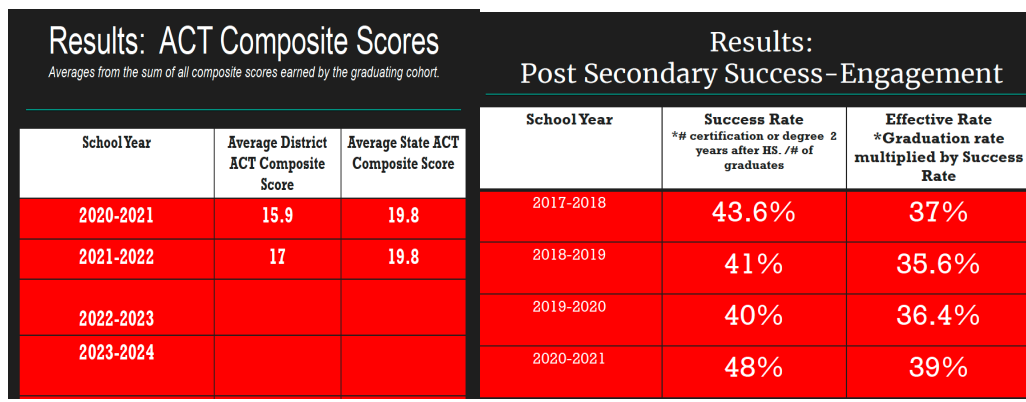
Results: ACT Composite Scores

Averages from the sum of all composite scores earned by the graduating cohort.

| School Year | Average District ACT Composite Score | Average State ACT Composite Score |
|---|---|---|
| 2020-2021 | 15.9 | 19.8 |
| 2021-2022 | 17 | 19.8 |
| 2022-2023 | | |
| 2023-2024 | | |

Results:
Post Secondary Success-Engagement

| School Year | Success Rate *# certification or degree 2 years after HS. /# of graduates | Effective Rate *Graduation rate multiplied by Success Rate |
|---|---|---|
| 2017-2018 | 43.6% | 37% |
| 2018-2019 | 41% | 35.6% |
| 2019-2020 | 40% | 36.4% |
| 2020-2021 | 48% | 39% |